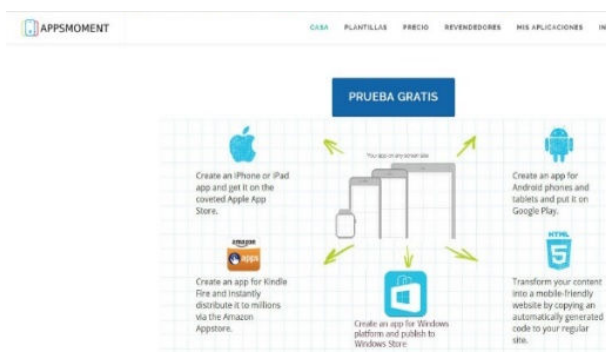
APPSMOMENT

CASA PLANTILLAS PRECIO REVENDEDORES MIS APLICACIONES IN

PRUEBA GRATIS

Your app on any screen size

Create an iPhone or iPad app and get it on the coveted Apple App Store.

Create an app for Android phones and tablets and put it on Google Play.

amazon
apps

Create an app for Kindle Fire and instantly distribute it to millions via the Amazon Appstore.

HTML
5

Transform your content into a mobile-friendly website by copying an automatically generated code to your regular site.

Create an app for Windows platform and publish to Windows Store.